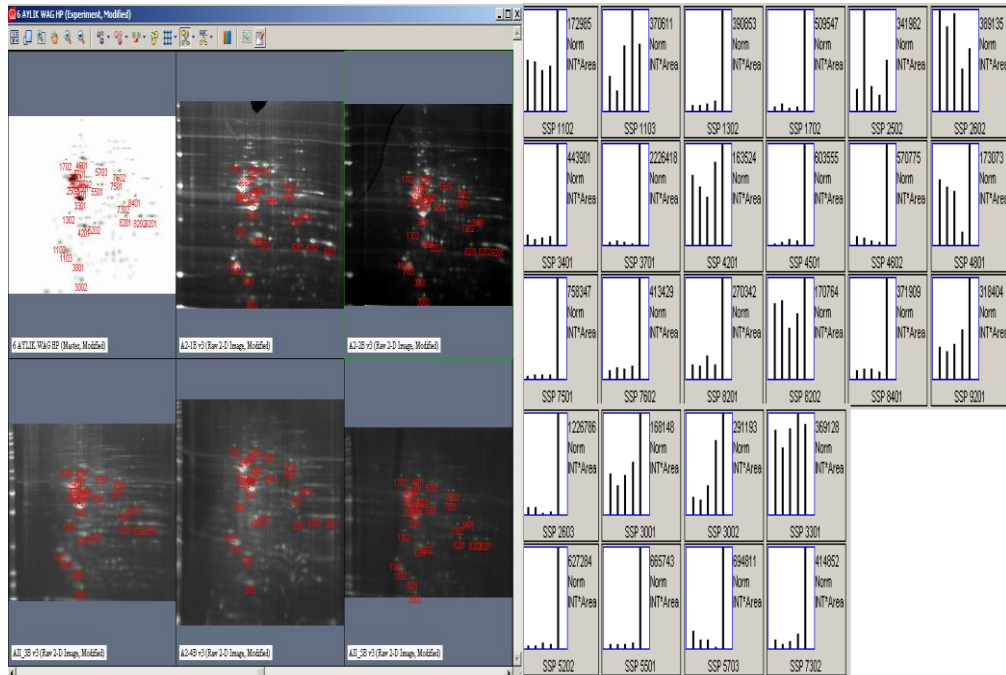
6 AYLIK WAG HP (Experiment, Modified)

1702
4601
5703
7602
7501
5501
7302
8401
3401
8201
3301
1302
4201
8202
9201
1102
1103
3001
3002

6 AYLIK WAG HP (Master, Modified)
A2-1B v3 (Raw 2-D Image, Modified)
A2-2B v3 (Raw 2-D Image, Modified)
AII_3B v3 (Raw 2-D Image, Modified)
A2-4B v3 (Raw 2-D Image, Modified)
AII_5B v3 (Raw 2-D Image, Modified)

| 172985 Norm INT*Area SSP 1102 | 370611 Norm INT*Area SSP 1103 | 390853 Norm INT*Area SSP 1302 | 509547 Norm INT*Area SSP 1702 | 341982 Norm INT*Area SSP 2502 | 389135 Norm INT*Area SSP 2602 |
|---|---|---|---|---|---|
| 443901 Norm INT*Area SSP 3401 | 2226418 Norm INT*Area SSP 3701 | 163524 Norm INT*Area SSP 4201 | 603555 Norm INT*Area SSP 4501 | 570775 Norm INT*Area SSP 4602 | 173073 Norm INT*Area SSP 4801 |
| 758347 Norm INT*Area SSP 7501 | 413429 Norm INT*Area SSP 7602 | 270342 Norm INT*Area SSP 8201 | 170764 Norm INT*Area SSP 8202 | 371909 Norm INT*Area SSP 8401 | 318404 Norm INT*Area SSP 9201 |
| 1226786 Norm INT*Area SSP 2603 | 168148 Norm INT*Area SSP 3001 | 291193 Norm INT*Area SSP 3002 | 369128 Norm INT*Area SSP 3301 | | |
| 627284 Norm INT*Area SSP 5202 | 665743 Norm INT*Area SSP 5501 | 694811 Norm INT*Area SSP 5703 | 414852 Norm INT*Area SSP 7302 | | |